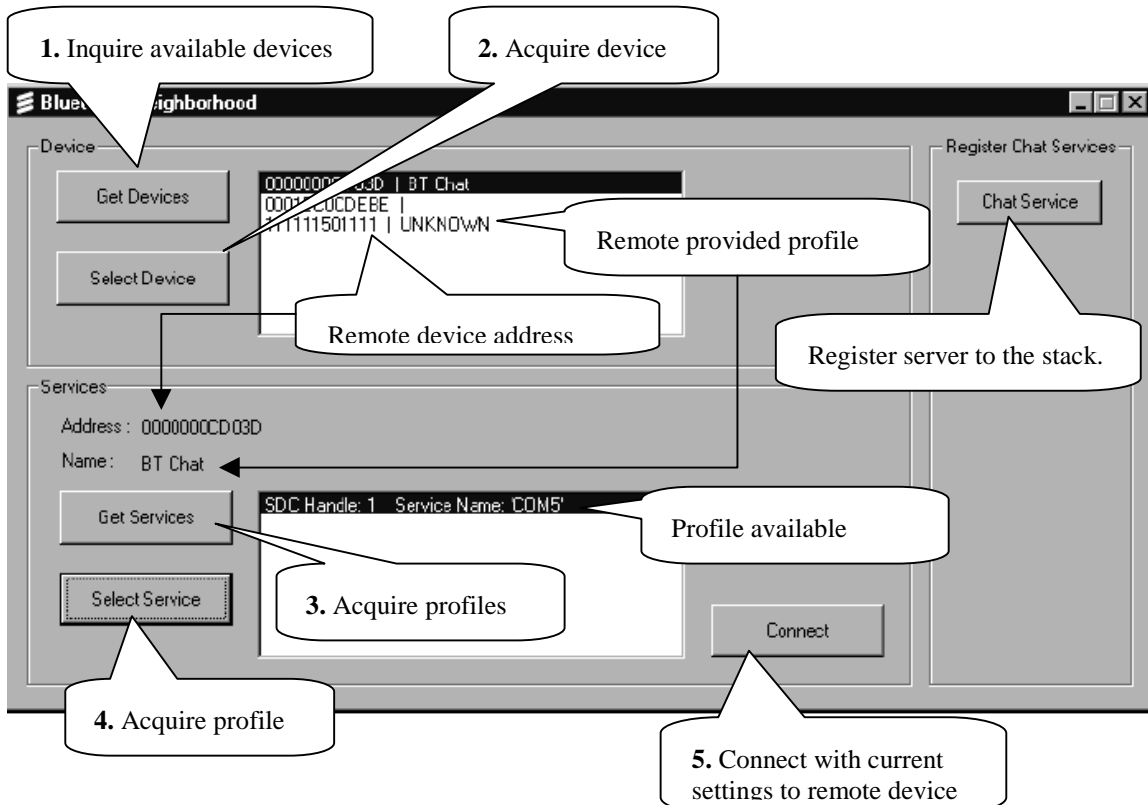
**1.** Inquire available devices

**2.** Acquire device

Blue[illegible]eighborhood

Device

Get Devices

00000000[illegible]03D | BT Chat
0001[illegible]C0CDEBE |
111111501111 | UNKNOWN

Remote provided profile

Select Device

Remote device address

Register Chat Services

Chat Service

Register server to the stack.

Services

Address : 0000000CD03D

Name: BT Chat

Get Services

SDC Handle: 1 Service Name: 'COM5'

Profile available

Select Service

**3.** Acquire profiles

Connect

**4.** Acquire profile

**5.** Connect with current settings to remote device